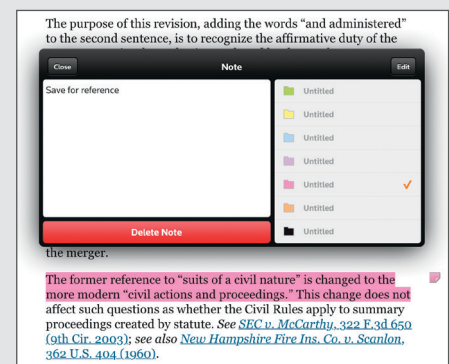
The purpose of this revision, adding the words "and administered" to the second sentence, is to recognize the affirmative duty of the

Close

Note

Edit

Save for reference

Untitled

Untitled

Untitled

Untitled

Untitled

Untitled

Untitled

Delete Note

the merger.

The former reference to "suits of a civil nature" is changed to the more modern "civil actions and proceedings." This change does not affect such questions as whether the Civil Rules apply to summary proceedings created by statute. *See* SEC v. McCarthy, 322 F.3d 650 (9th Cir. 2003); *see also* New Hampshire Fire Ins. Co. v. Scanlon, 362 U.S. 404 (1960).